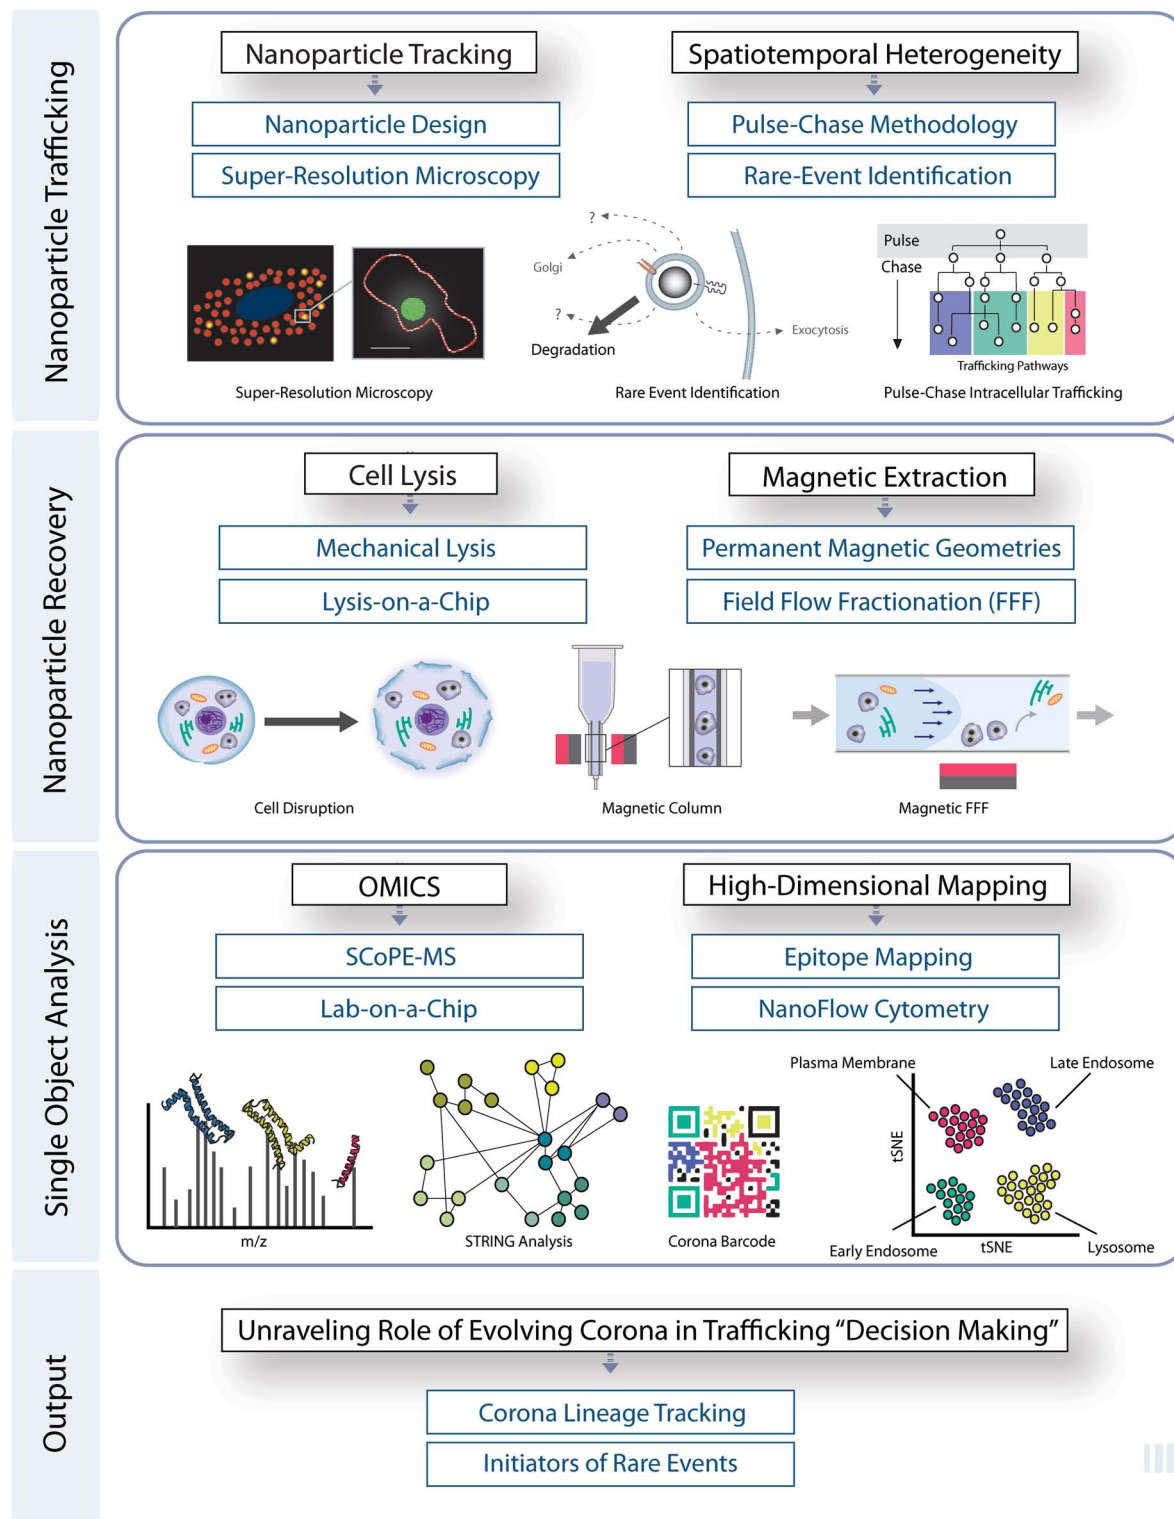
Nanoparticle Trafficking

Nanoparticle Tracking

Nanoparticle Design

Super-Resolution Microscopy

Spatiotemporal Heterogeneity

Pulse-Chase Methodology

Rare-Event Identification

? Golgi ? Degradation Exocytosis

Pulse Chase Trafficking Pathways

Super-Resolution Microscopy

Rare Event Identification

Pulse-Chase Intracellular Trafficking

Nanoparticle Recovery

Cell Lysis

Mechanical Lysis

Lysis-on-a-Chip

Magnetic Extraction

Permanent Magnetic Geometries

Field Flow Fractionation (FFF)

Cell Disruption

Magnetic Column

Magnetic FFF

Single Object Analysis

OMICS

SCoPE-MS

Lab-on-a-Chip

High-Dimensional Mapping

Epitope Mapping

NanoFlow Cytometry

m/z

STRING Analysis

Corona Barcode

Plasma Membrane

Late Endosome

tSNE

Early Endosome

tSNE

Lysosome

Output

Unraveling Role of Evolving Corona in Trafficking "Decision Making"

Corona Lineage Tracking

Initiators of Rare Events